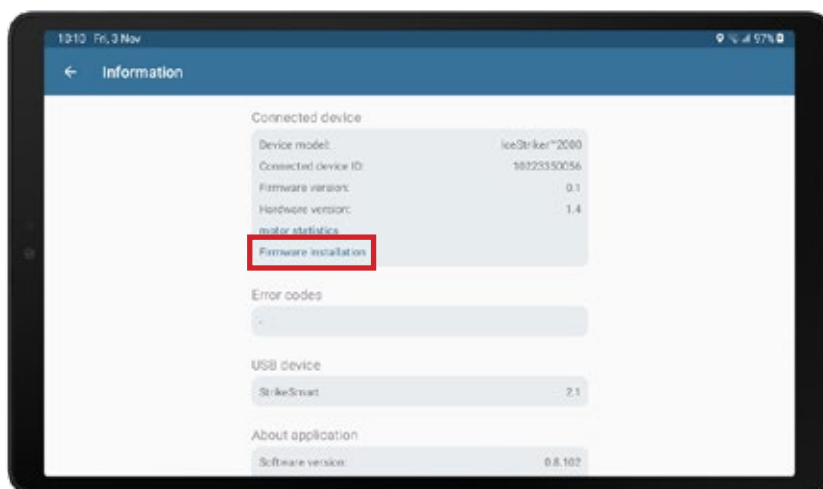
13:10 Fri, 3 Nov

97%

Information

Connected device

Device model: IceStriker™2000

Connected device ID: 10223350056

Firmware version: 0.1

Hardware version: 1.4

motor statistics

Firmware installation

Error codes

-

USB device

StrikeSmart 2.1

About application

Software version: 0.8.102